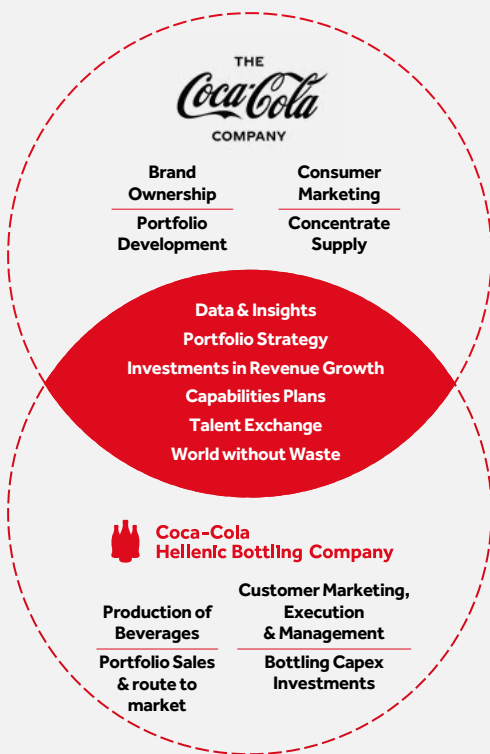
THE
Coca-Cola
COMPANY

Brand Ownership

Consumer Marketing

Portfolio Development

Concentrate Supply

Data & Insights
Portfolio Strategy
Investments in Revenue Growth
Capabilities Plans
Talent Exchange
World without Waste

Coca-Cola
Hellenic Bottling Company

Production of Beverages

Customer Marketing, Execution & Management

Portfolio Sales & route to market

Bottling Capex Investments